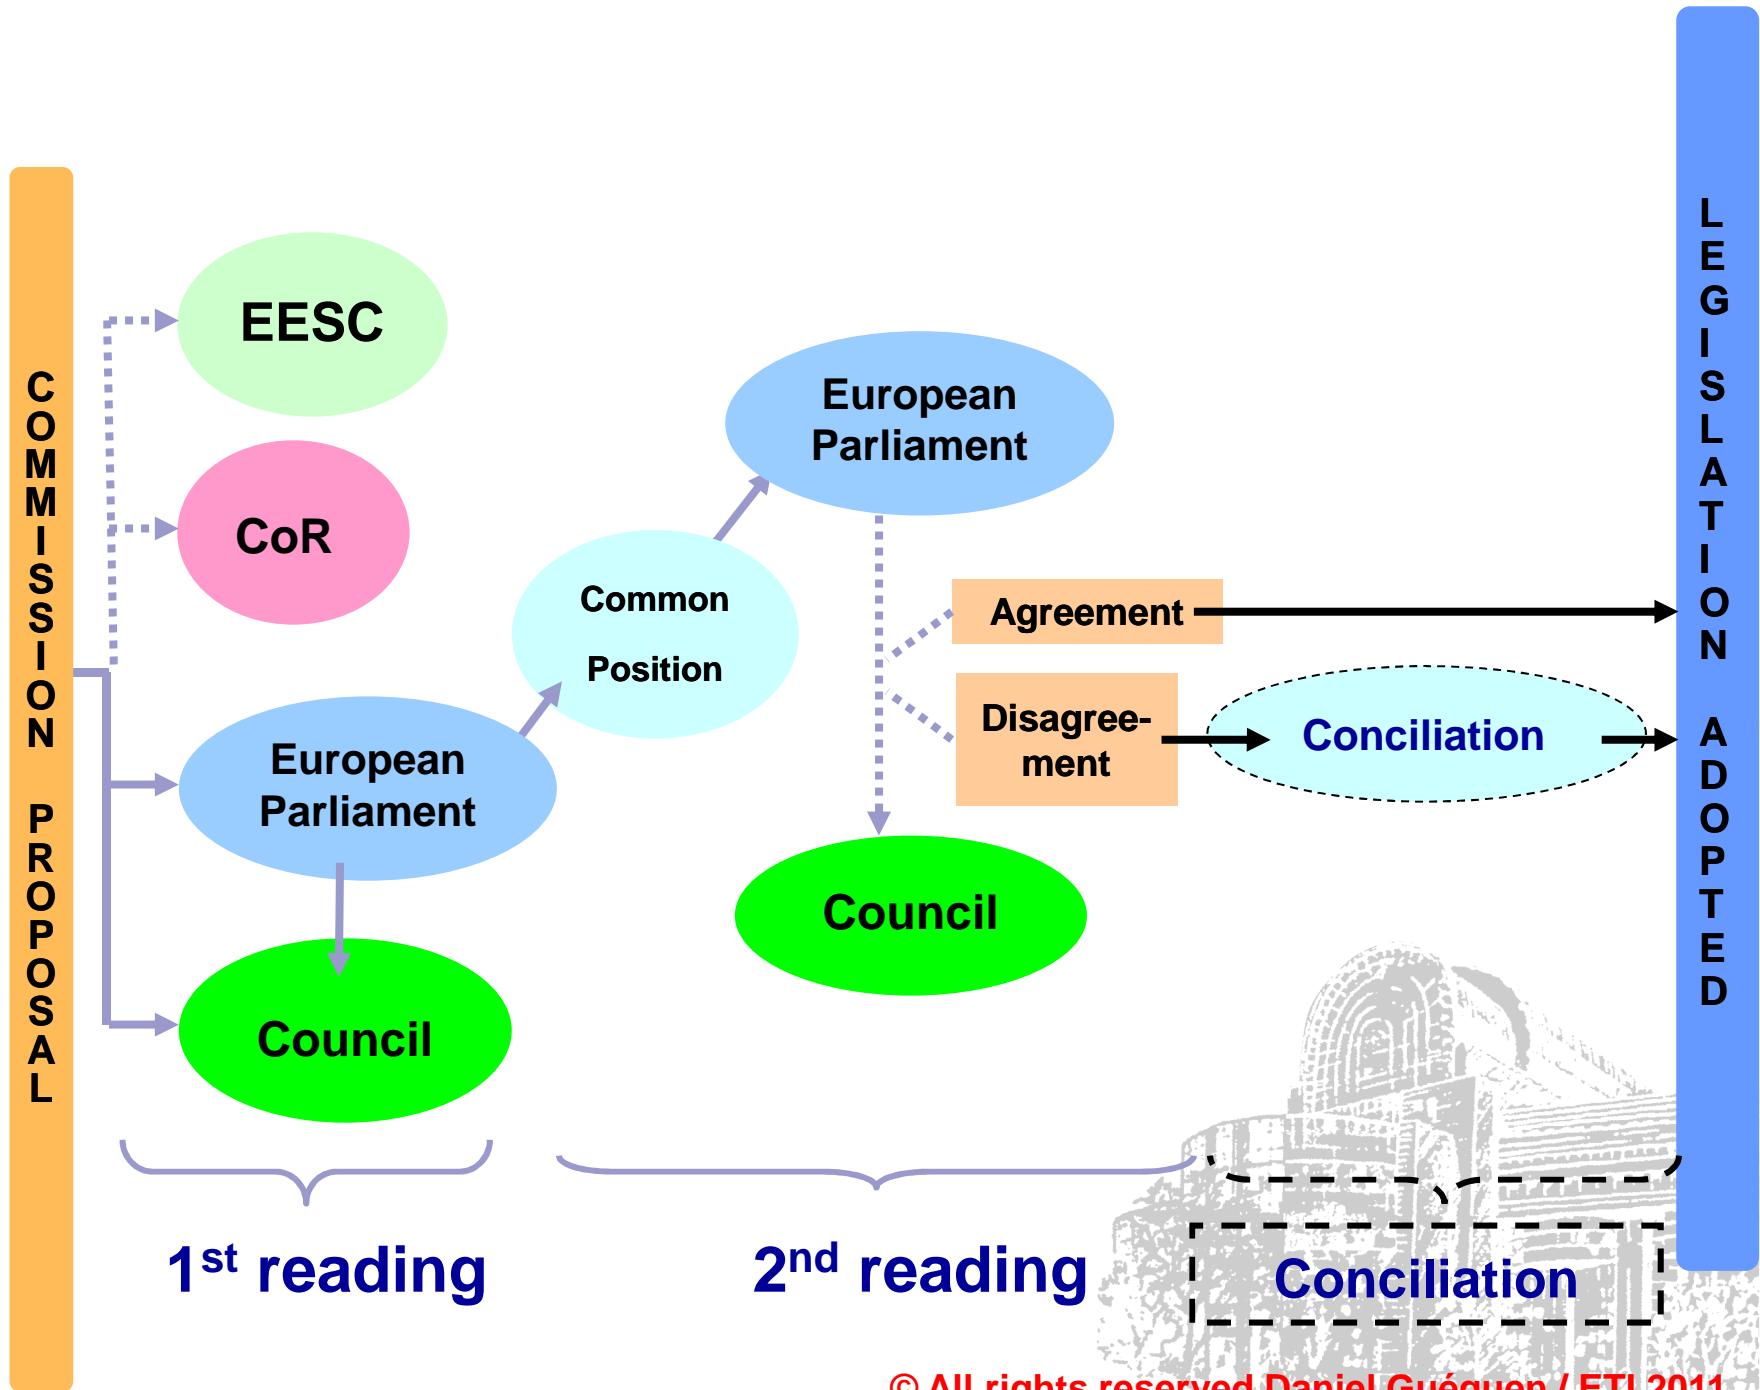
COMMISSION PROPOSAL

EESC

CoR

European Parliament

Council

Common Position

European Parliament

Agreement

Disagreement

Conciliation

Council

LEGISLATION ADOPTED

1$^{st}$ reading

2$^{nd}$ reading

Conciliation

© All rights reserved Daniel Guéguen / ETI 2011